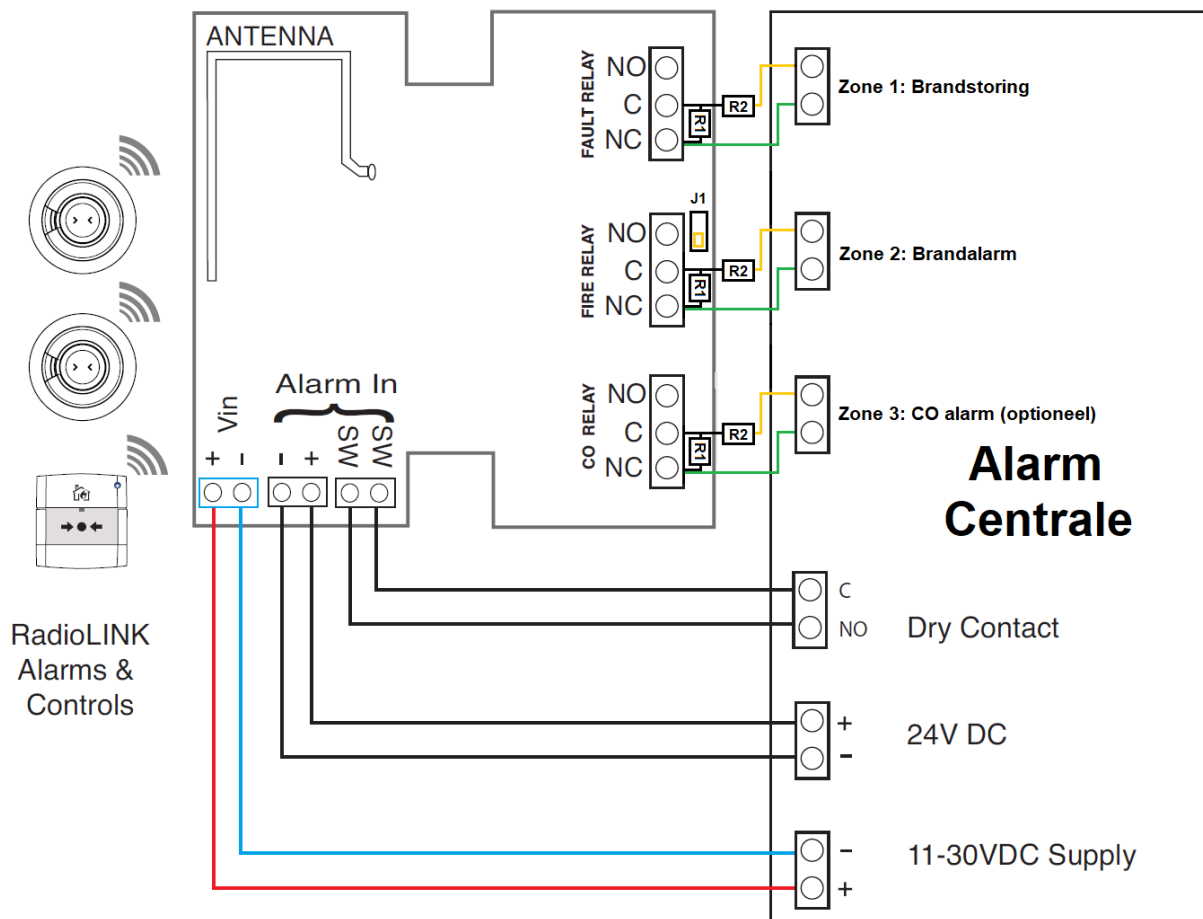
ANTENNA

FAULT RELAY
NO
C
NC
R2
R1
Zone 1: Brandstoring

J1
FIRE RELAY
NO
C
NC
R2
R1
Zone 2: Brandalarm

CO RELAY
NO
C
NC
R2
R1
Zone 3: CO alarm (optioneel)

Vin
+ -
Alarm In
- + SW SW

Alarm Centrale

C
NO
Dry Contact

+
-
24V DC

-
+
11-30VDC Supply

RadioLINK Alarms & Controls